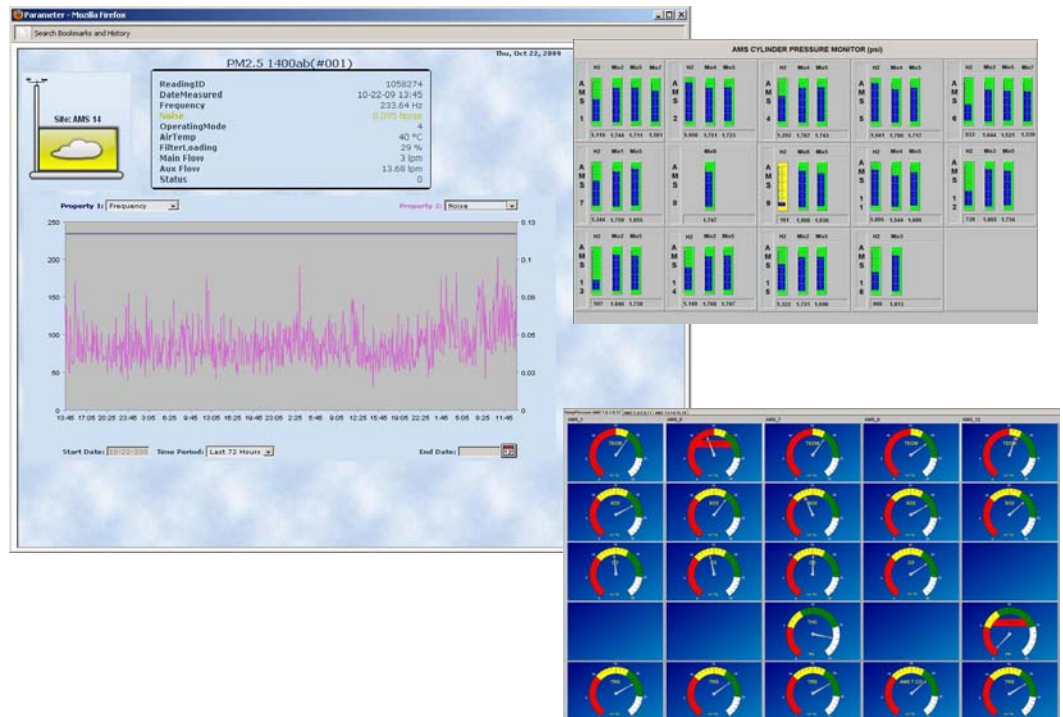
Parameter - Mozilla Firefox

Search Bookmarks and History

PM2.5 1400ab(#001)

Thu, Oct 22, 2009

Site: AMS 14

| | |
|---|---|
| ReadingID | 1058274 |
| DateMeasured | 10-22-09 13:45 |
| Frequency | 233.64 Hz |
| Noise | 0.095 Noise |
| OperatingMode | 4 |
| AirTemp | 40 °C |
| FilterLoading | 29 % |
| Main Flow | 3 lpm |
| Aux Flow | 13.68 lpm |
| Status | 0 |

Property 1: Frequency

Property 2: Noise

250
200
150
100
50
0

0.13
0.1
0.08
0.05
0.03
0

13:46 17:05 20:25 23:46 3:05 6:25 9:45 13:05 16:25 19:46 23:05 2:25 5:46 9:05 12:25 15:46 19:05 22:25 1:46 5:05 9:25 11:46

Start Date: 10-22-200 Time Period: Last 72 Hours End Date:

AMS CYLINDER PRESSURE MONITOR (psi)

AMS 1 H2 Mix2 Mix6 Mix7
AMS 2 H2 Mix4 Mix5
AMS 4 H2 Mix4 Mix5
AMS 5 H2 Mix4 Mix5
AMS 6 H2 Mix2 Mix6 Mix7
AMS 7 H2 Mix1 Mix5
AMS 8 Mix8
AMS 9 H2 Mix4 Mix5
AMS 11 H2 Mix4 Mix5
AMS 12 H2 Mix3 Mix1
AMS 13 H2 Mix2 Mix5
AMS 14 H2 Mix2 Mix5
AMS 15 H2 Mix2 Mix5
AMS 16 H2 Mix1

AMS_1 AMS_6 AMS_7 AMS_8 AMS_12